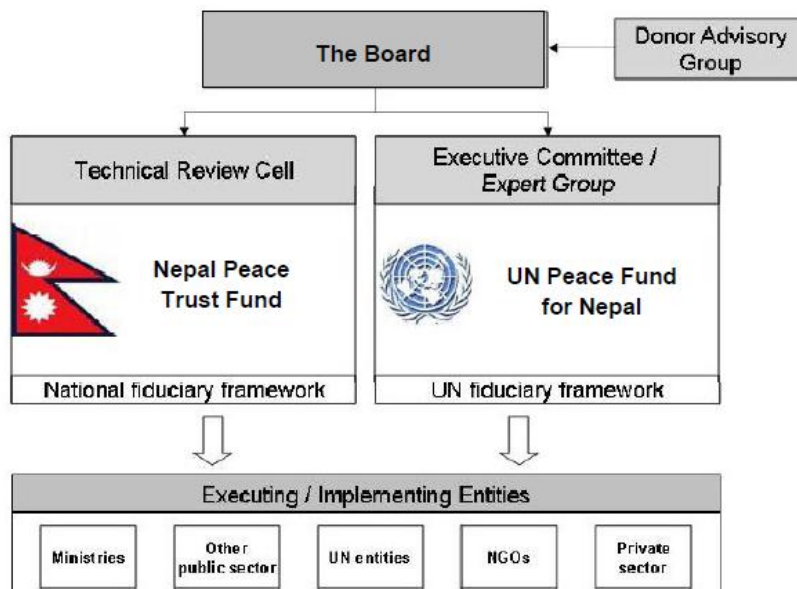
The Board

Donor Advisory Group

Technical Review Cell

Nepal Peace Trust Fund

National fiduciary framework

Executive Committee / *Expert Group*

UN Peace Fund for Nepal

UN fiduciary framework

Executing / Implementing Entities

Ministries

Other public sector

UN entities

NGOs

Private sector